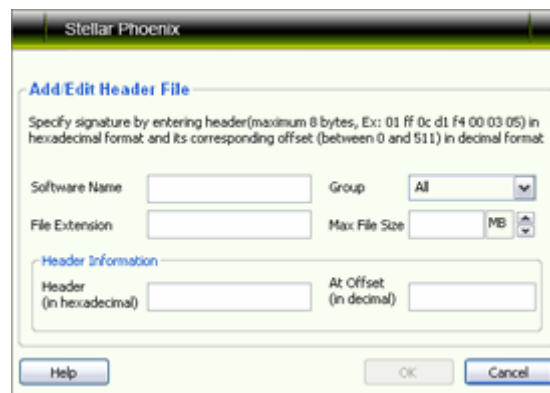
Stellar Phoenix

Add/Edit Header File

Specify signature by entering header(maximum 8 bytes, Ex: 01 ff 0c d1 f4 00 03 05) in hexadecimal format and its corresponding offset (between 0 and 511) in decimal format

Software Name

Group

All

File Extension

Max File Size

MB

Header Information

Header
(in hexadecimal)

At Offset
(in decimal)

Help

OK

Cancel